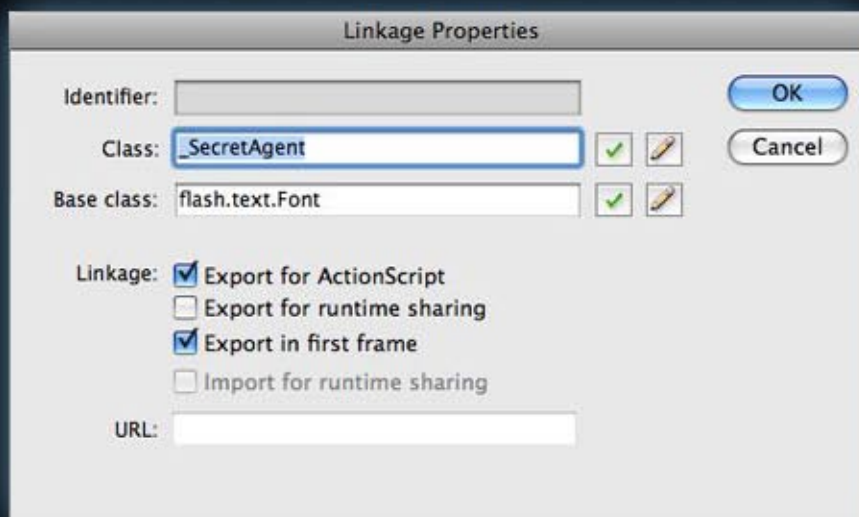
Linkage Properties

Identifier:

Class: _SecretAgent

Base class: flash.text.Font

OK

Cancel

Linkage: Export for ActionScript
Export for runtime sharing
Export in first frame
Import for runtime sharing

URL: